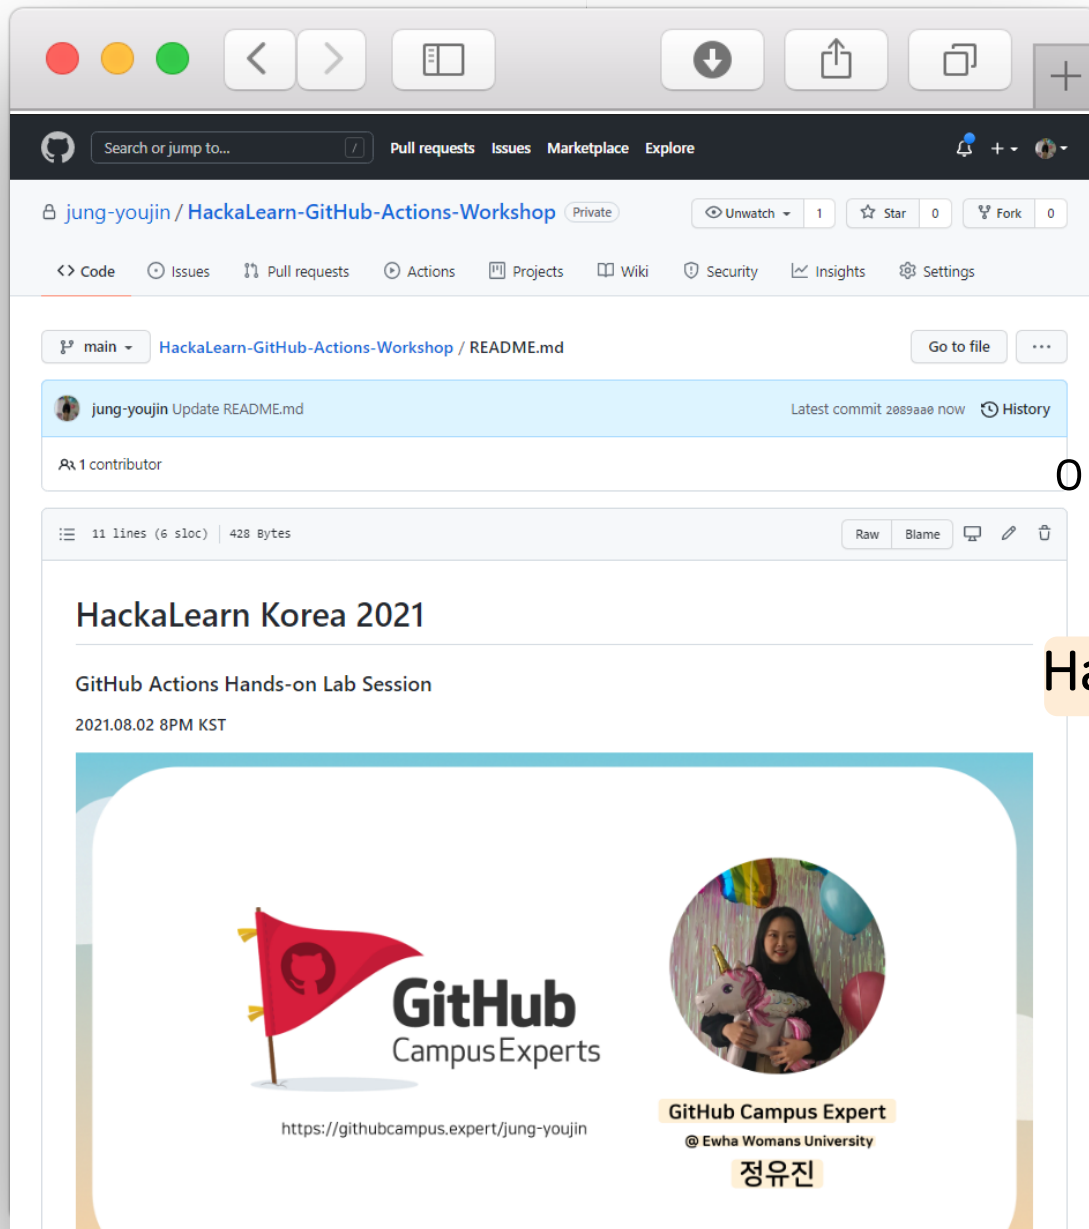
Search or jump to...

Pull requests Issues Marketplace Explore

jung-youjin / HackaLearn-GitHub-Actions-Workshop Private

Unwatch 1 Star 0 Fork 0

Code Issues Pull requests Actions Projects Wiki Security Insights Settings

main HackaLearn-GitHub-Actions-Workshop / README.md

Go to file ...

jung-youjin Update README.md

Latest commit 2089aa0 now History

1 contributor

O

11 lines (6 sloc) | 428 Bytes

Raw Blame

HackaLearn Korea 2021

Ha

GitHub Actions Hands-on Lab Session

2021.08.02 8PM KST

GitHub
Campus Experts

https://githubcampus.expert/jung-youjin

GitHub Campus Expert
@ Ewha Womans University
정유진